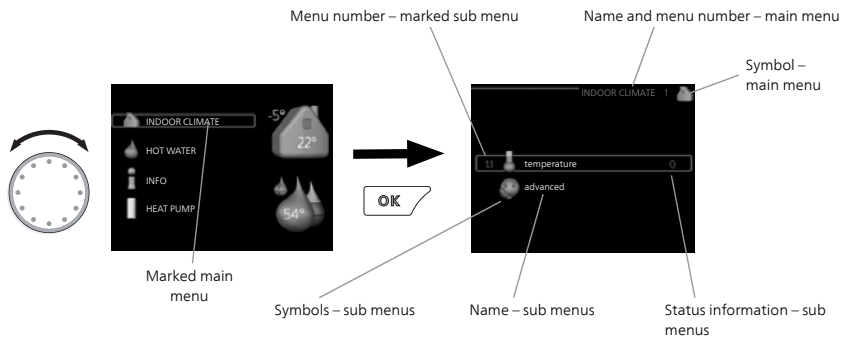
Menu number – marked sub menu

Name and menu number – main menu

Symbol – main menu

INDOOR CLIMATE

HOT WATER

INFO

HEAT PUMP

-5°

22°

54°

OK

INDOOR CLIMATE 1

1.1 temperature 0

advanced

Marked main menu

Symbols – sub menus

Name – sub menus

Status information – sub menus